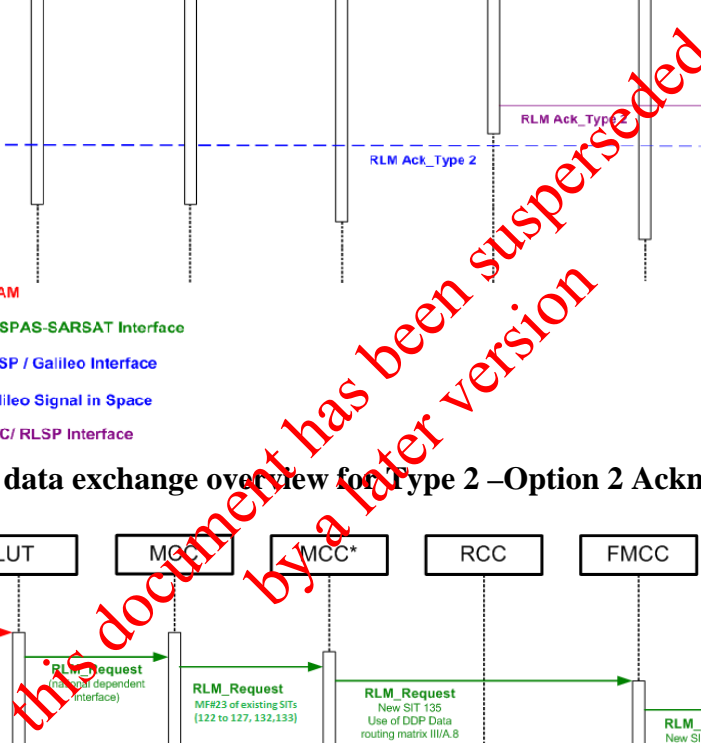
RLM Ack_Type 2

RLM Ack_Type 2

AM

SPAS-SARSAT Interface

SP / Galileo Interface

lileo Signal in Space

C/ RLSP Interface

data exchange overview for Type 2 –Option 2 Ackn

LUT

MCC

MCC*

RCC

FMCC

RLM_Request (national dependent interface)

RLM_Request MF#23 of existing SITs (122 to 127, 132,133)

RLM_Request New SIT 135 Use of DDP Data routing matrix III/A.8

RLM_ New SI

this document has been superseded by a later version